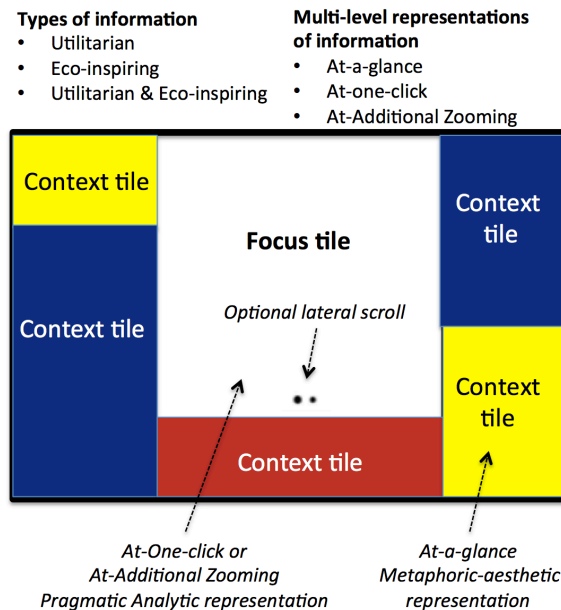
Types of information
• Utilitarian
• Eco-inspiring
• Utilitarian & Eco-inspiring

Multi-level representations of information
• At-a-glance
• At-one-click
• At-Additional Zooming

Context tile

Context tile

Focus tile

Optional lateral scroll

Context tile

Context tile

Context tile

At-One-click or
At-Additional Zooming
Pragmatic Analytic representation

At-a-glance
Metaphoric-aesthetic
representation